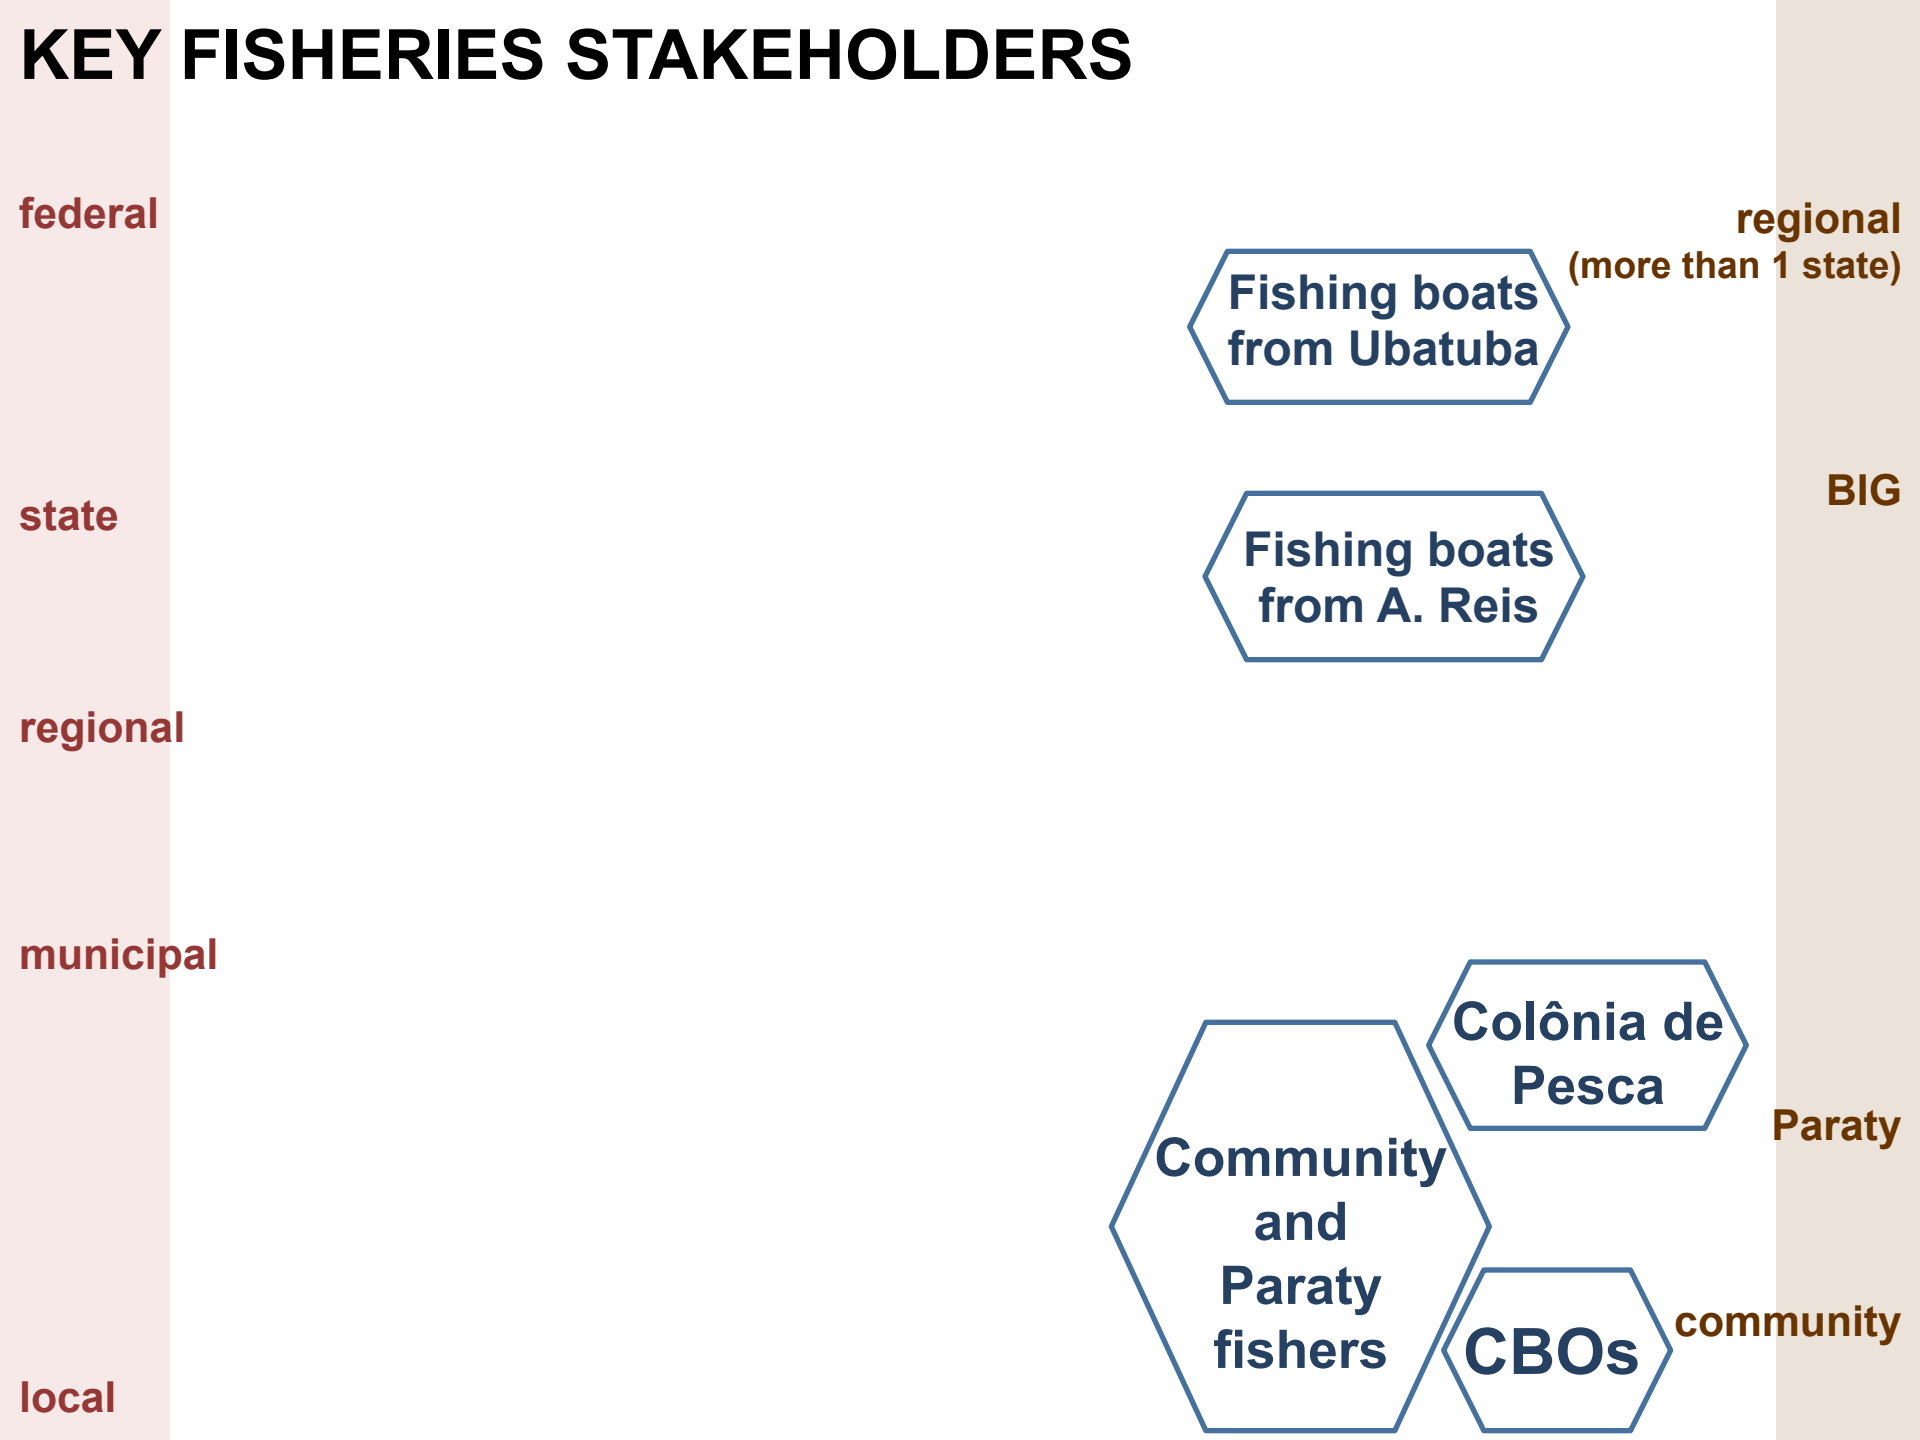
KEY FISHERIES STAKEHOLDERS

federal

state

regional

municipal

local

Fishing boats from Ubatuba

Fishing boats from A. Reis

Colônia de Pesca

Community and Paraty fishers

CBOs

regional (more than 1 state)

BIG

Paraty

community